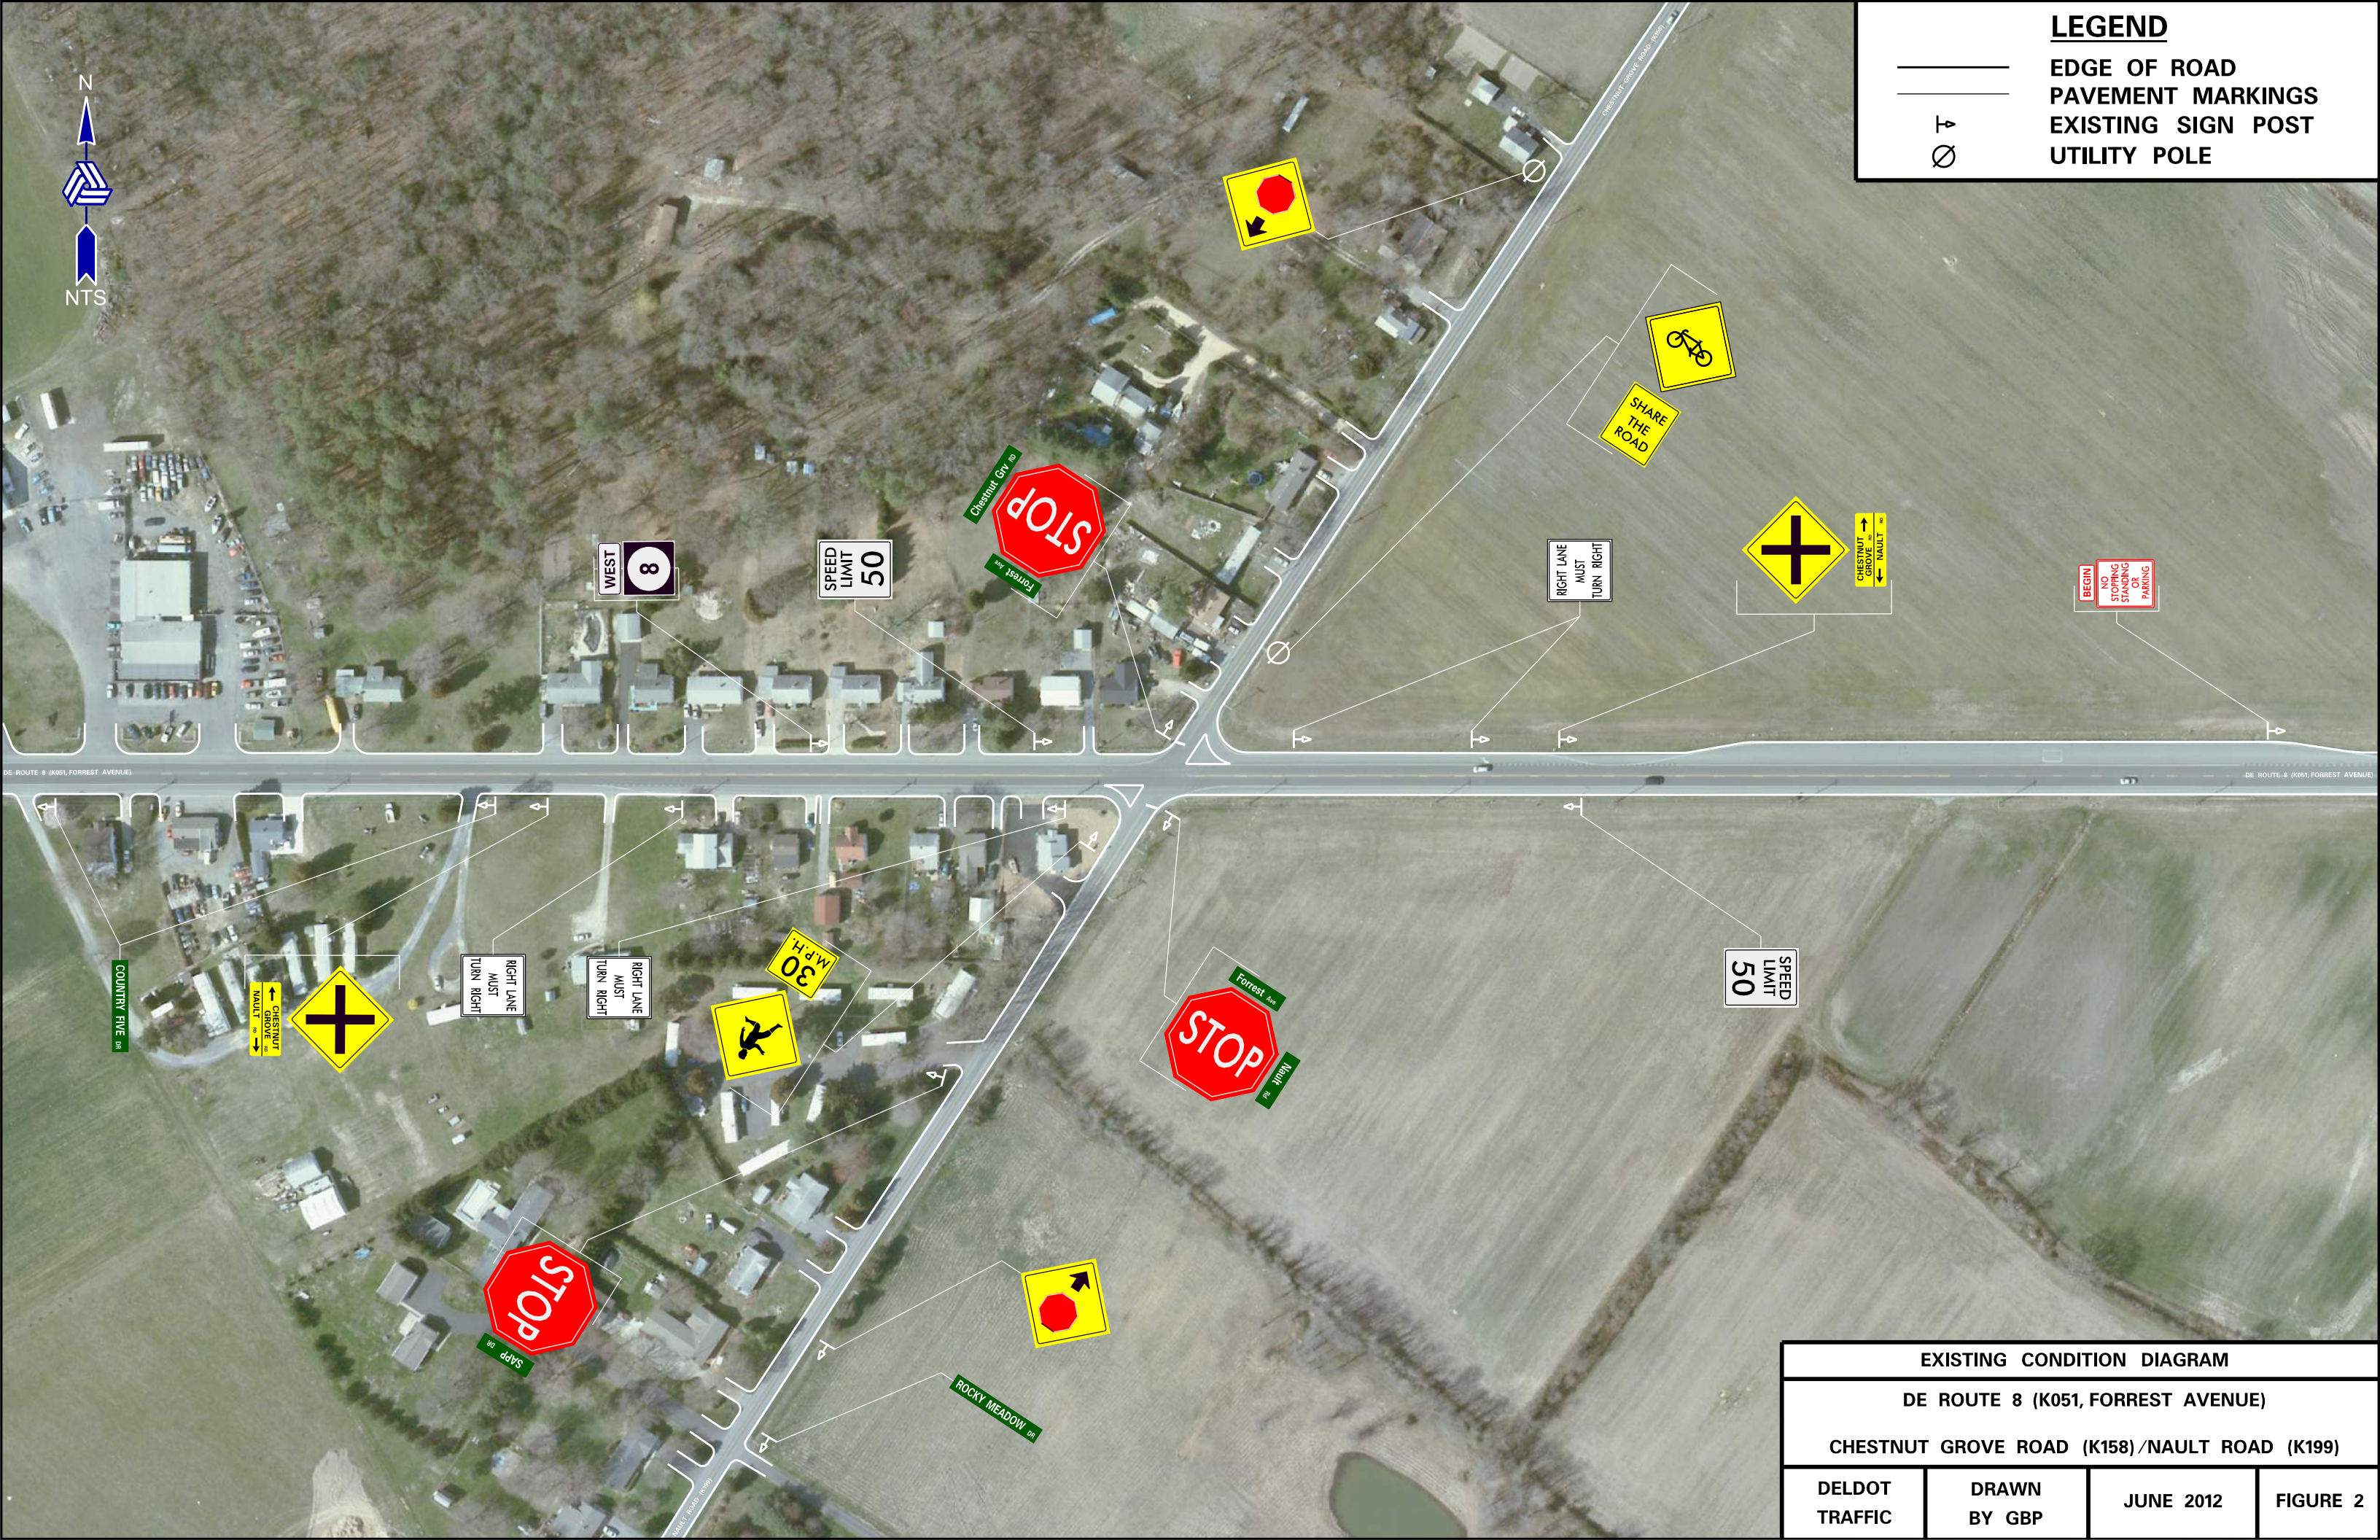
LEGEND
EDGE OF ROAD
PAVEMENT MARKINGS
EXISTING SIGN POST
UTILITY POLE

N
NTS

Chestnut Grv Rd
STOP
Forrest Ave

WEST
8

SPEED LIMIT 50

RIGHT LANE MUST TURN RIGHT

SHARE THE ROAD

CHESTNUT GROVE NAULT

BEGIN NO STOPPING STANDING OR PARKING

DE ROUTE 8 (K051, FORREST AVENUE)
DE ROUTE 8 (K051, FORREST AVENUE)

COUNTRY FIVE Dr
CHESTNUT GROVE NAULT
RIGHT LANE MUST TURN RIGHT
RIGHT LANE MUST TURN RIGHT
30 M.P.H.

Forrest Ave
STOP
Nault Rd

SPEED LIMIT 50

STOP
SAPP Dr

ROCKY MEADOW Dr

EXISTING CONDITION DIAGRAM
DE ROUTE 8 (K051, FORREST AVENUE)
CHESTNUT GROVE ROAD (K158)/NAULT ROAD (K199)

| DELDOT TRAFFIC | DRAWN BY GBP | JUNE 2012 | FIGURE 2 |
|---|---|---|---|